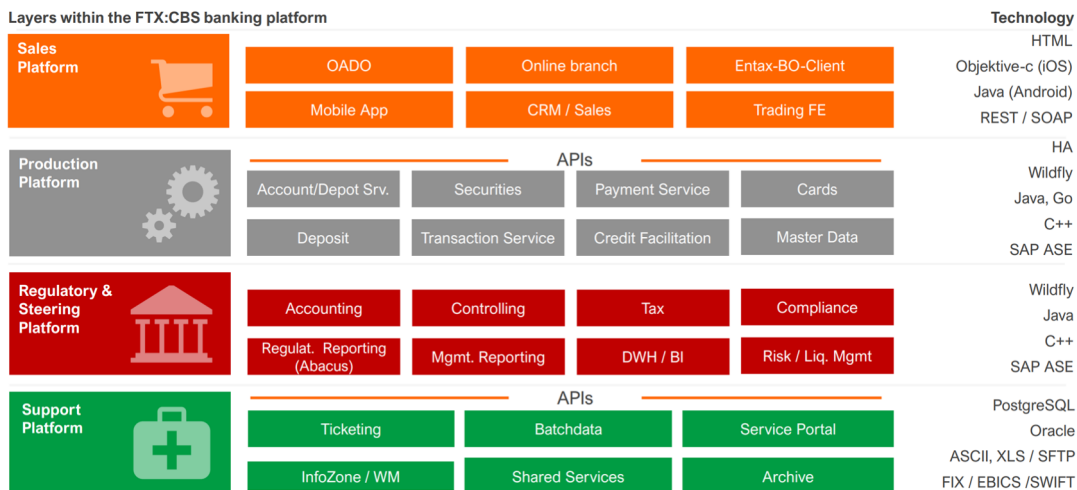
Layers within the FTX:CBS banking platform

Technology

Sales Platform

OADO

Online branch

Entax-BO-Client

Mobile App

CRM / Sales

Trading FE

HTML
Objektive-c (iOS)
Java (Android)
REST / SOAP

Production Platform

APIs

Account/Depot Srv.

Securities

Payment Service

Cards

Deposit

Transaction Service

Credit Facilitation

Master Data

HA
Wildfly
Java, Go
C++
SAP ASE

Regulatory & Steering Platform

Accounting

Controlling

Tax

Compliance

Regulat. Reporting (Abacus)

Mgmt. Reporting

DWH / BI

Risk / Liq. Mgmt

Wildfly
Java
C++
SAP ASE

Support Platform

APIs

Ticketing

Batchdata

Service Portal

InfoZone / WM

Shared Services

Archive

PostgreSQL
Oracle
ASCII, XLS / SFTP
FIX / EBICS /SWIFT